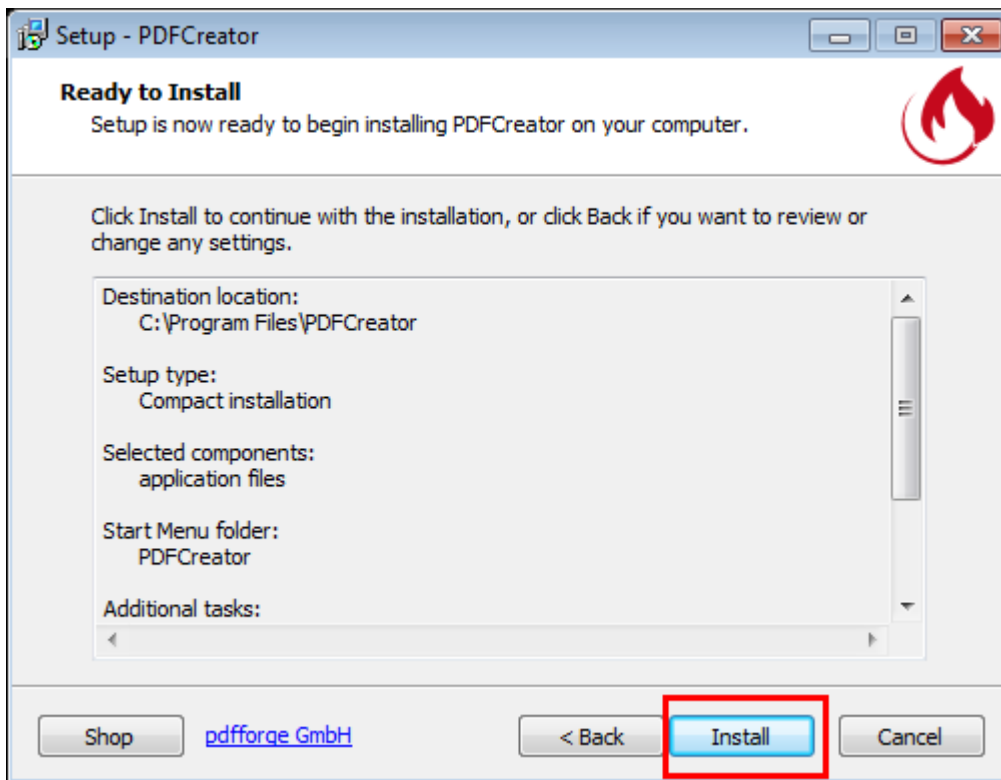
Setup - PDFCreator

Ready to Install
Setup is now ready to begin installing PDFCreator on your computer.

Click Install to continue with the installation, or click Back if you want to review or change any settings.

Destination location:
C:\Program Files\PDFCreator

Setup type:
Compact installation

Selected components:
application files

Start Menu folder:
PDFCreator

Additional tasks:

Shop pdfforge GmbH < Back Install Cancel